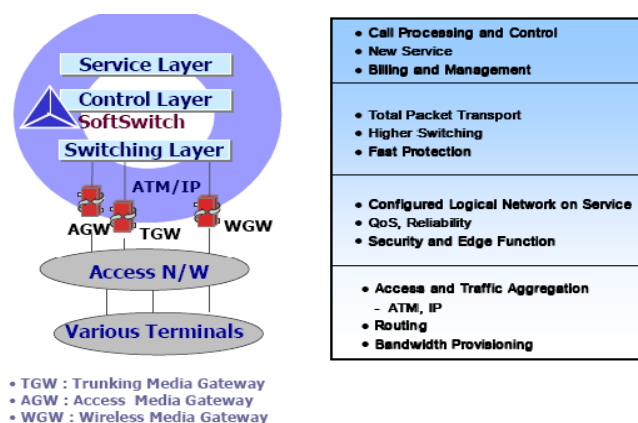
Service Layer

Control Layer

SoftSwitch

Switching Layer

ATM/IP

AGW

TGW

WGW

Access N/W

Various Terminals

• TGW : Trunking Media Gateway
• AGW : Access Media Gateway
• WGW : Wireless Media Gateway

• Call Processing and Control
• New Service
• Billing and Management

• Total Packet Transport
• Higher Switching
• Fast Protection

• Configured Logical Network on Service
• QoS, Reliability
• Security and Edge Function

• Access and Traffic Aggregation
- ATM, IP
• Routing
• Bandwidth Provisioning